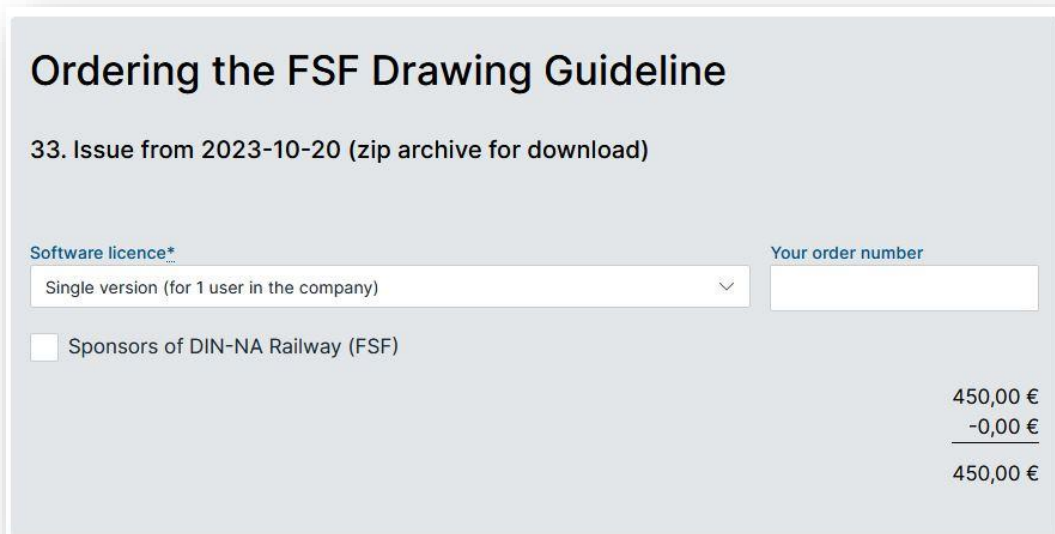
# Ordering the FSF Drawing Guideline

33. Issue from 2023-10-20 (zip archive for download)

Software licence*

Single version (for 1 user in the company)

Your order number

Sponsors of DIN-NA Railway (FSF)

450,00 €
-0,00 €
450,00 €